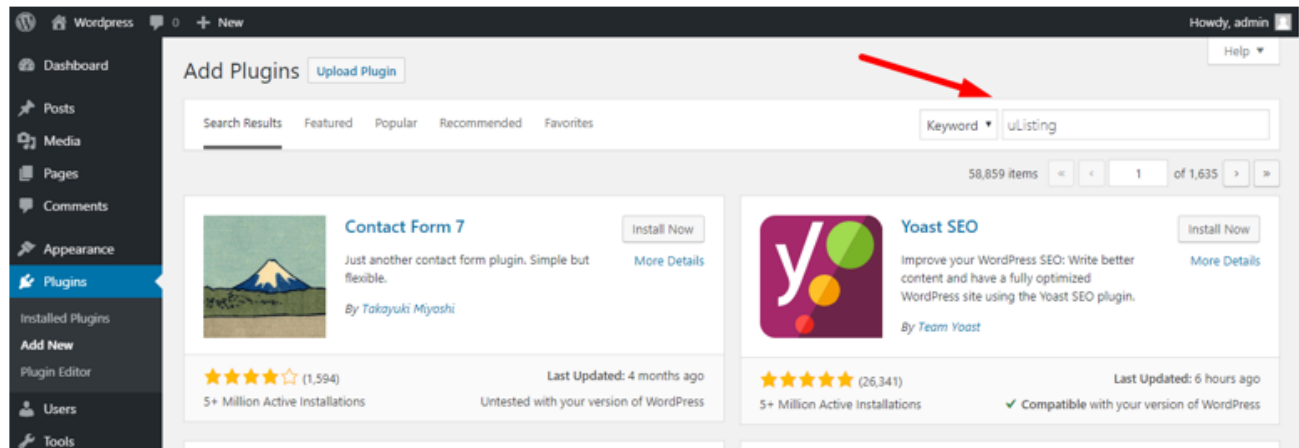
Wordpress 0 + New Howdy, admin

Dashboard
Posts
Media
Pages
Comments
Appearance
Plugins
Installed Plugins
Add New
Plugin Editor
Users
Tools

Add Plugins Upload Plugin Help ▾

Search Results Featured Popular Recommended Favorites Keyword ▾ uListing

58,859 items « ‹ 1 of 1,635 › »

Contact Form 7
Install Now
Just another contact form plugin. Simple but flexible.
More Details
By Takayuki Miyoshi
(1,594)
Last Updated: 4 months ago
5+ Million Active Installations
Untested with your version of WordPress

Yoast SEO
Install Now
Improve your WordPress SEO: Write better content and have a fully optimized WordPress site using the Yoast SEO plugin.
More Details
By Team Yoast
(26,341)
Last Updated: 6 hours ago
5+ Million Active Installations
✓ Compatible with your version of WordPress